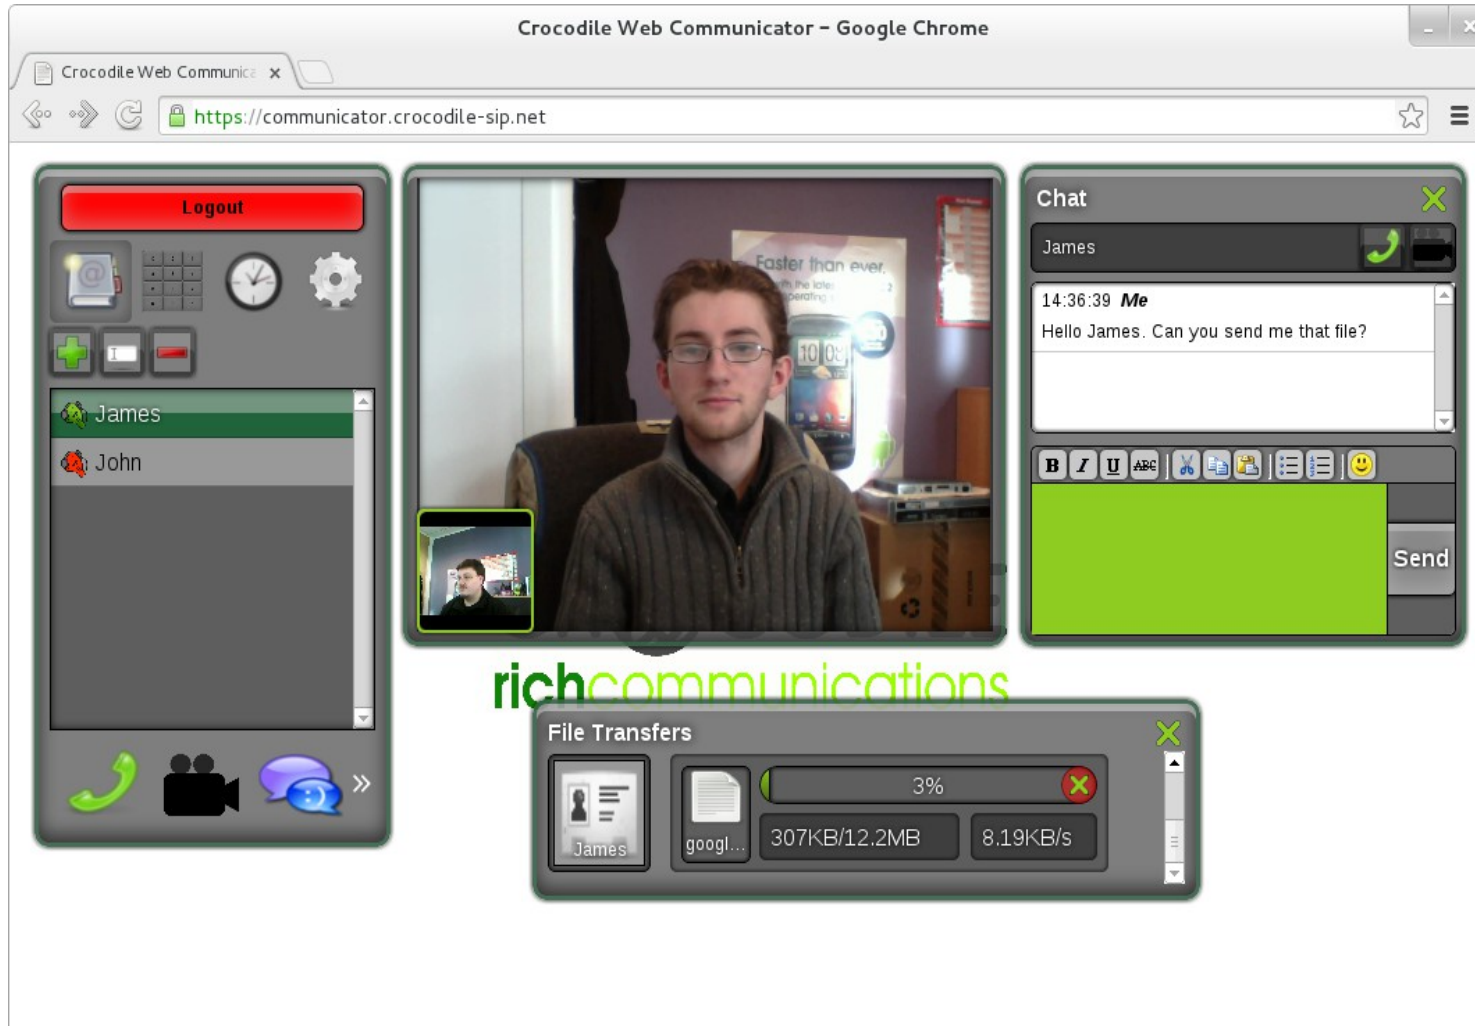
Crocodile Web Communicator - Google Chrome

Crocodile Web Communica ×

https://communicator.crocodile-sip.net

Logout

James
John

»

Faster than ever

richcommunications

Chat
James

14:36:39 Me
Hello James. Can you send me that file?

B I U ABC

Send

File Transfers

James

googl...

3%

307KB/12.2MB

8.19KB/s